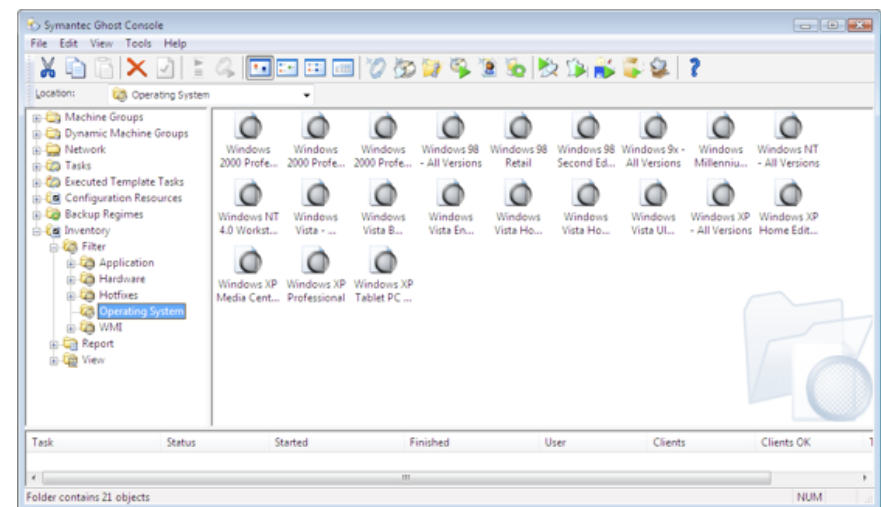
Symantec Ghost Console

File Edit View Tools Help

Location: Operating System

Machine Groups
Dynamic Machine Groups
Network
Tasks
Executed Template Tasks
Configuration Resources
Backup Regimes
Inventory
Filter
Application
Hardware
Hotfixes
Operating System
WMI
Report
View

Windows 2000 Profe...
Windows 2000 Profe...
Windows 2000 Profe...
Windows 98 - All Versions
Windows 98 Retail
Windows 98 Second Ed...
Windows 9x - All Versions
Windows Millenniu...
Windows NT - All Versions
Windows NT 4.0 Workst...
Windows Vista - ...
Windows Vista B...
Windows Vista En...
Windows Vista Ho...
Windows Vista Ho...
Windows Vista Ul...
Windows XP - All Versions
Windows XP Home Edit...
Windows XP Media Cent...
Windows XP Professional
Windows XP Tablet PC ...

| Task | Status | Started | Finished | User | Clients | Clients OK | T |
|---|---|---|---|---|---|---|---|

Folder contains 21 objects
NUM